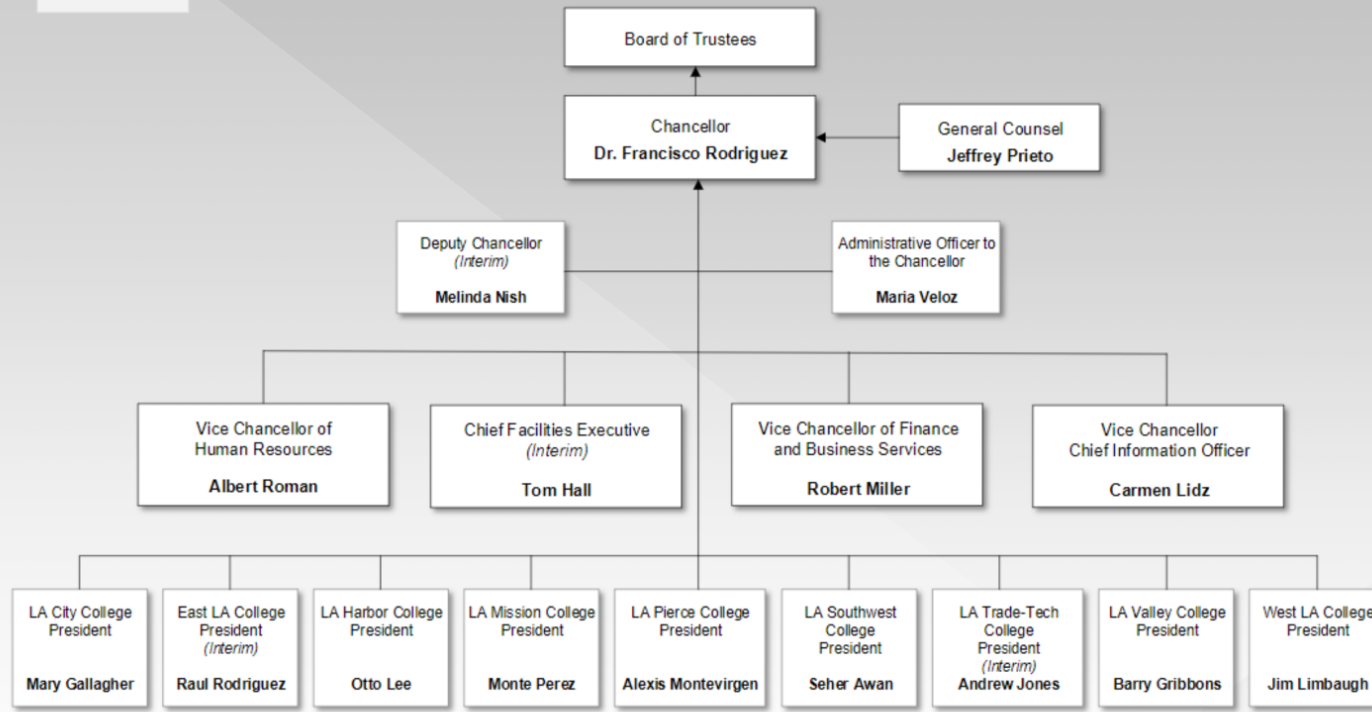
Board of Trustees

Chancellor
Dr. Francisco Rodriguez

General Counsel
Jeffrey Prieto

Deputy Chancellor
(Interim)
Melinda Nish

Administrative Officer to the Chancellor
Maria Veloz

Vice Chancellor of Human Resources
Albert Roman

Chief Facilities Executive
(Interim)
Tom Hall

Vice Chancellor of Finance and Business Services
Robert Miller

Vice Chancellor
Chief Information Officer
Carmen Lidz

LA City College President
Mary Gallagher

East LA College President
(Interim)
Raul Rodriguez

LA Harbor College President
Otto Lee

LA Mission College President
Monte Perez

LA Pierce College President
Alexis Montevirgen

LA Southwest College President
Seher Awan

LA Trade-Tech College President
(Interim)
Andrew Jones

LA Valley College President
Barry Gribbons

West LA College President
Jim Limbaugh